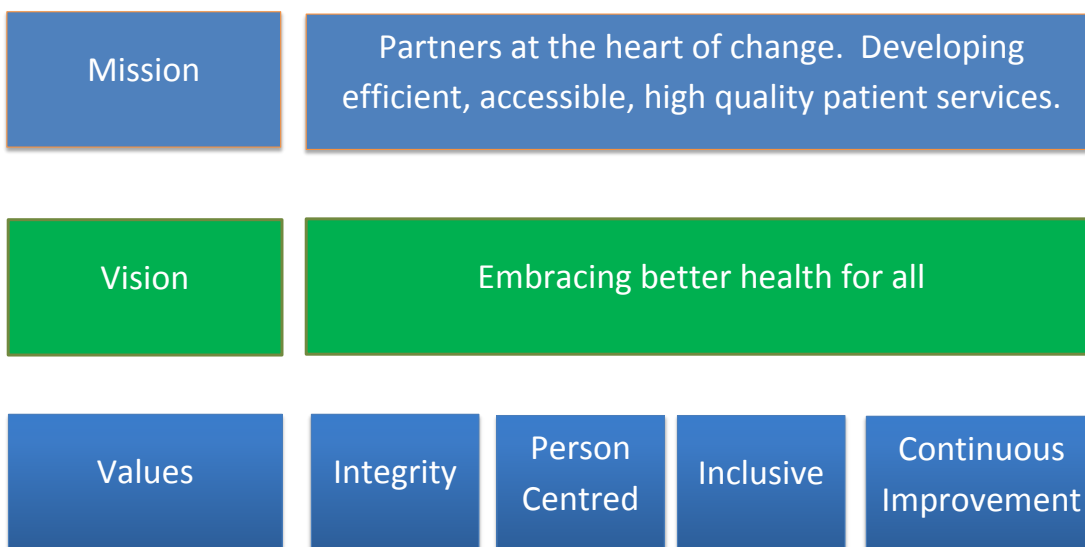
Mission

Partners at the heart of change.  Developing efficient, accessible, high quality patient services.

Vision

Embracing better health for all

Values

Integrity

Person Centred

Inclusive

Continuous Improvement